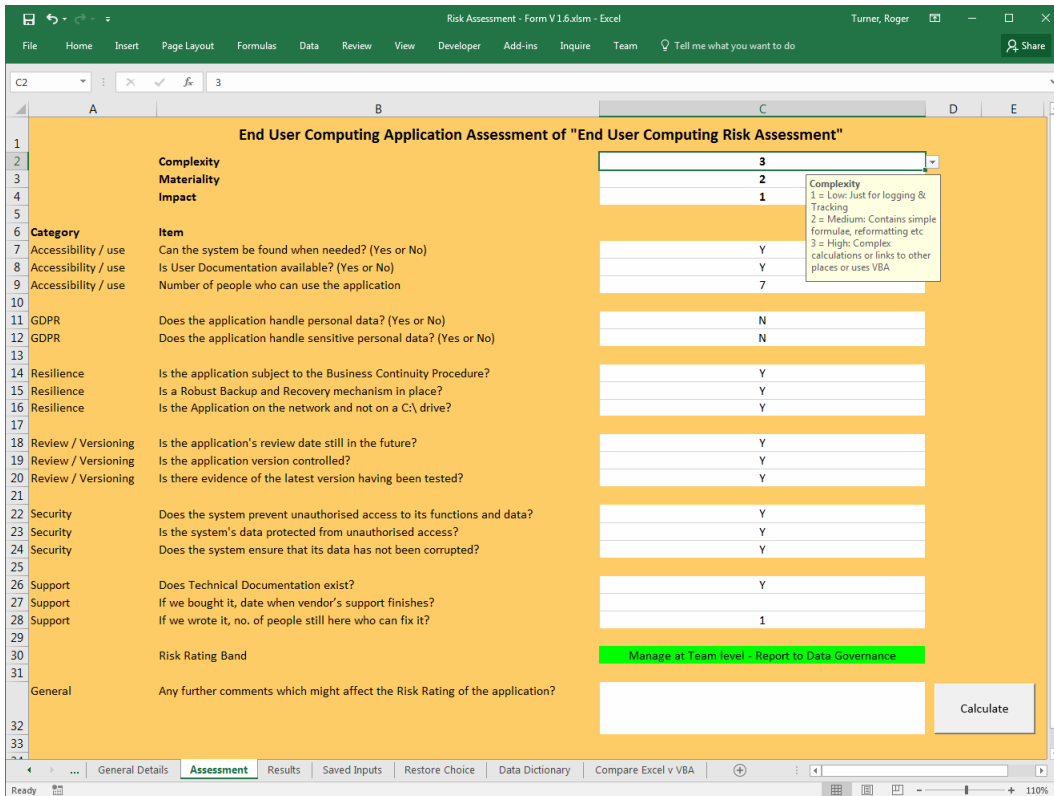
Risk Assessment - Form V 1.6.xlsm - Excel

Turner, Roger

File Home Insert Page Layout Formulas Data Review View Developer Add-ins Inquire Team Tell me what you want to do Share

C2 3

| | A | B | C | D | E |
|---|---|---|---|---|---|
| 1 | | End User Computing Application Assessment of "End User Computing Risk Assessment" | | | |
| 2 | | Complexity | 3 | | |
| 3 | | Materiality | 2 | | |
| 4 | | Impact | 1 | | |
| 5 | | | | | |
| 6 | Category | Item | | | |
| 7 | Accessibility / use | Can the system be found when needed? (Yes or No) | Y | | |
| 8 | Accessibility / use | Is User Documentation available? (Yes or No) | Y | | |
| 9 | Accessibility / use | Number of people who can use the application | 7 | | |
| 10 | | | | | |
| 11 | GDPR | Does the application handle personal data? (Yes or No) | N | | |
| 12 | GDPR | Does the application handle sensitive personal data? (Yes or No) | N | | |
| 13 | | | | | |
| 14 | Resilience | Is the application subject to the Business Continuity Procedure? | Y | | |
| 15 | Resilience | Is a Robust Backup and Recovery mechanism in place? | Y | | |
| 16 | Resilience | Is the Application on the network and not on a C:\ drive? | Y | | |
| 17 | | | | | |
| 18 | Review / Versioning | Is the application's review date still in the future? | Y | | |
| 19 | Review / Versioning | Is the application version controlled? | Y | | |
| 20 | Review / Versioning | Is there evidence of the latest version having been tested? | Y | | |
| 21 | | | | | |
| 22 | Security | Does the system prevent unauthorised access to its functions and data? | Y | | |
| 23 | Security | Is the system's data protected from unauthorised access? | Y | | |
| 24 | Security | Does the system ensure that its data has not been corrupted? | Y | | |
| 25 | | | | | |
| 26 | Support | Does Technical Documentation exist? | Y | | |
| 27 | Support | If we bought it, date when vendor's support finishes? | | | |
| 28 | Support | If we wrote it, no. of people still here who can fix it? | 1 | | |
| 29 | | | | | |
| 30 | | Risk Rating Band | Manage at Team level - Report to Data Governance | | |
| 31 | | | | | |
| 32 | General | Any further comments which might affect the Risk Rating of the application? | | Calculate | |
| 33 | | | | | |

Complexity
1 = Low: Just for logging & Tracking
2 = Medium: Contains simple formulae, reformatting etc
3 = High: Complex calculations or links to other places or uses VBA

... General Details Assessment Results Saved Inputs Restore Choice Data Dictionary Compare Excel v VBA

Ready 110%